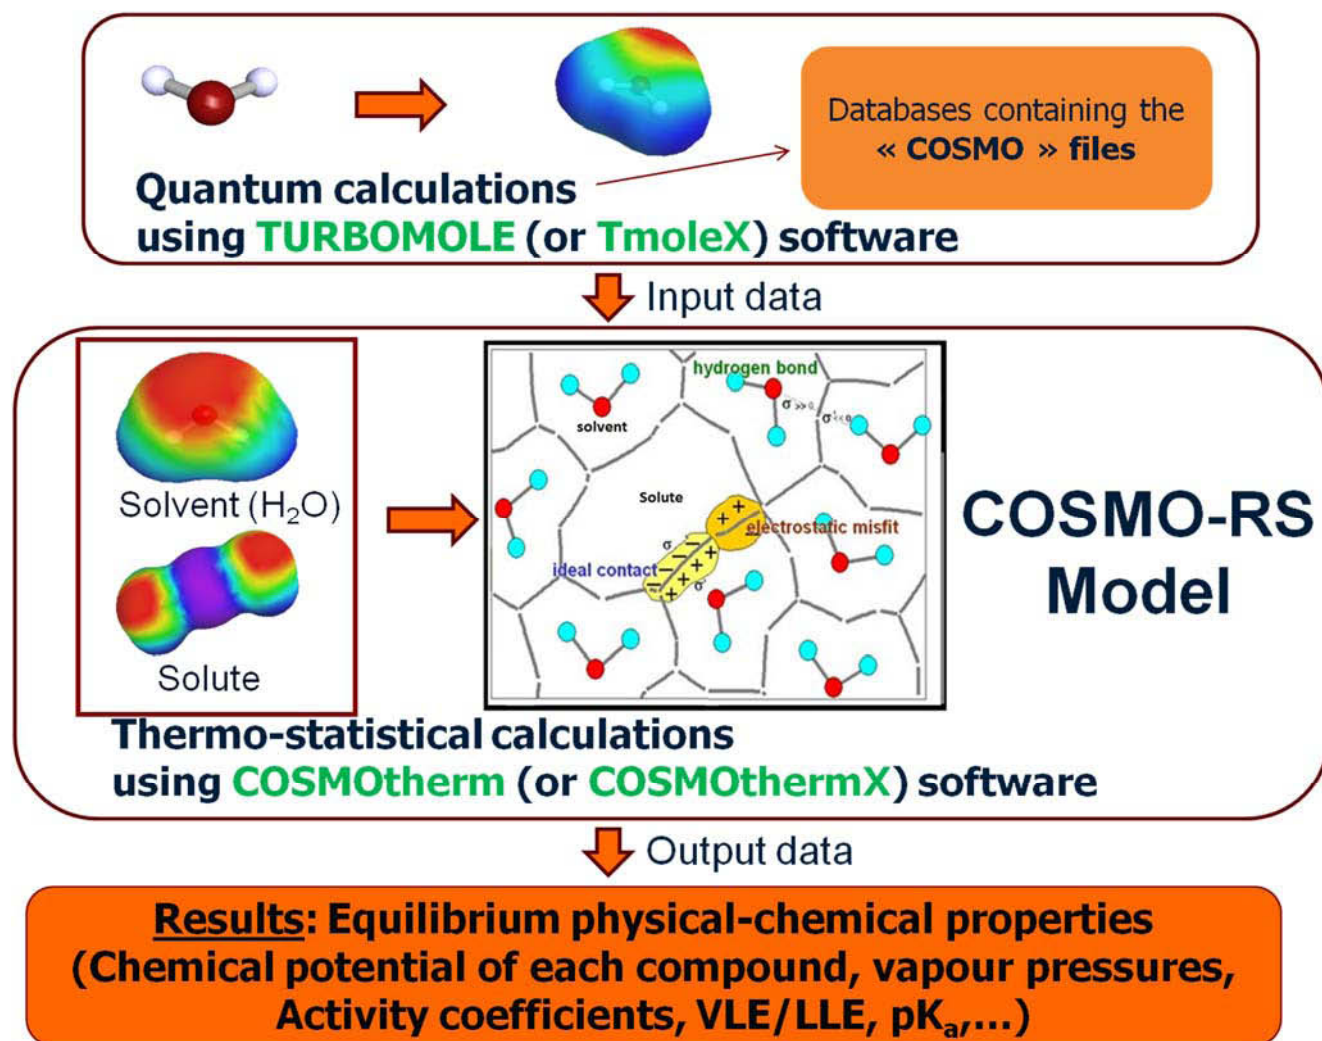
Databases containing the « COSMO » files

Quantum calculations using TURBOMOLE (or TmoleX) software

Input data

Solvent ($H_2O$)

Solute

hydrogen bond

solvent

$\sigma \gg 0$

$\sigma' \ll 0$

Solute

electrostatic misfit

ideal contact

$\sigma$

$\sigma'$

COSMO-RS Model

Thermo-statistical calculations using COSMOtherm (or COSMOthermX) software

Output data

Results: Equilibrium physical-chemical properties (Chemical potential of each compound, vapour pressures, Activity coefficients, VLE/LLE, $pK_a$,...)